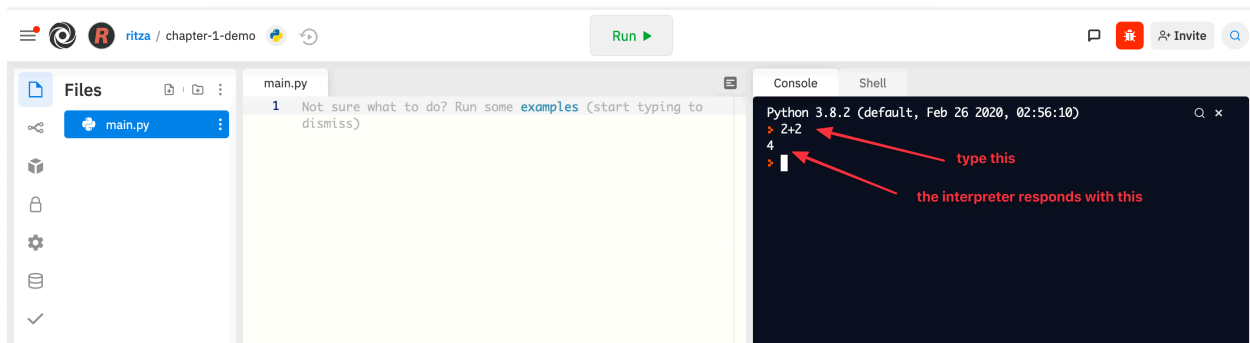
ritza / chapter-1-demo

Run ▶

Invite

Files

main.py

main.py

1 Not sure what to do? Run some examples (start typing to dismiss)

Console Shell

Python 3.8.2 (default, Feb 26 2020, 02:56:10)
> 2+2
4
>

type this

the interpreter responds with this